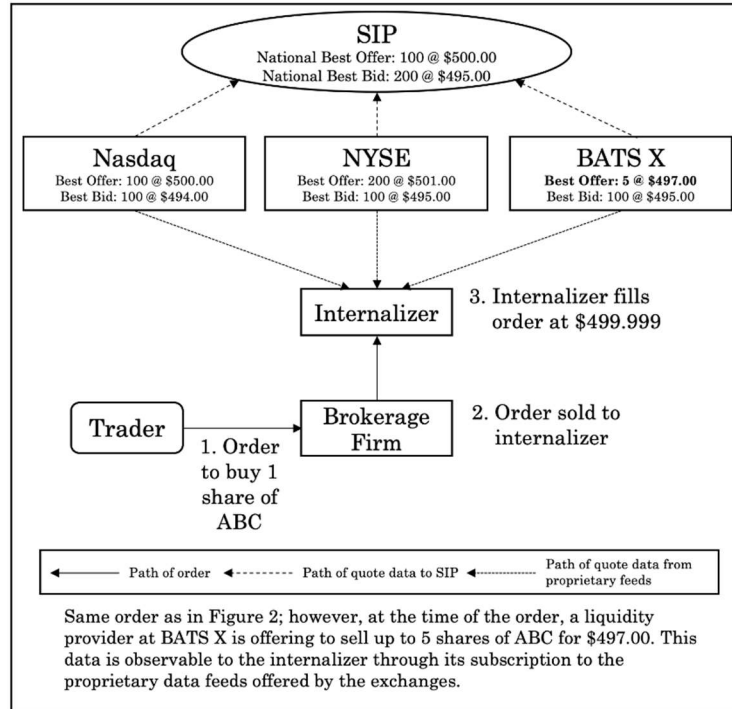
SIP
National Best Offer: 100 @ \$500.00
National Best Bid: 200 @ \$495.00

Nasdaq
Best Offer: 100 @ \$500.00
Best Bid: 100 @ \$494.00

NYSE
Best Offer: 200 @ \$501.00
Best Bid: 100 @ \$495.00

BATS X
Best Offer: 5 @ \$497.00
Best Bid: 100 @ \$495.00

Internalizer

3. Internalizer fills order at \$499.999

Trader

Brokerage Firm

2. Order sold to internalizer

1. Order to buy 1 share of ABC

Path of order
Path of quote data to SIP
Path of quote data from proprietary feeds

Same order as in Figure 2; however, at the time of the order, a liquidity provider at BATS X is offering to sell up to 5 shares of ABC for \$497.00. This data is observable to the internalizer through its subscription to the proprietary data feeds offered by the exchanges.